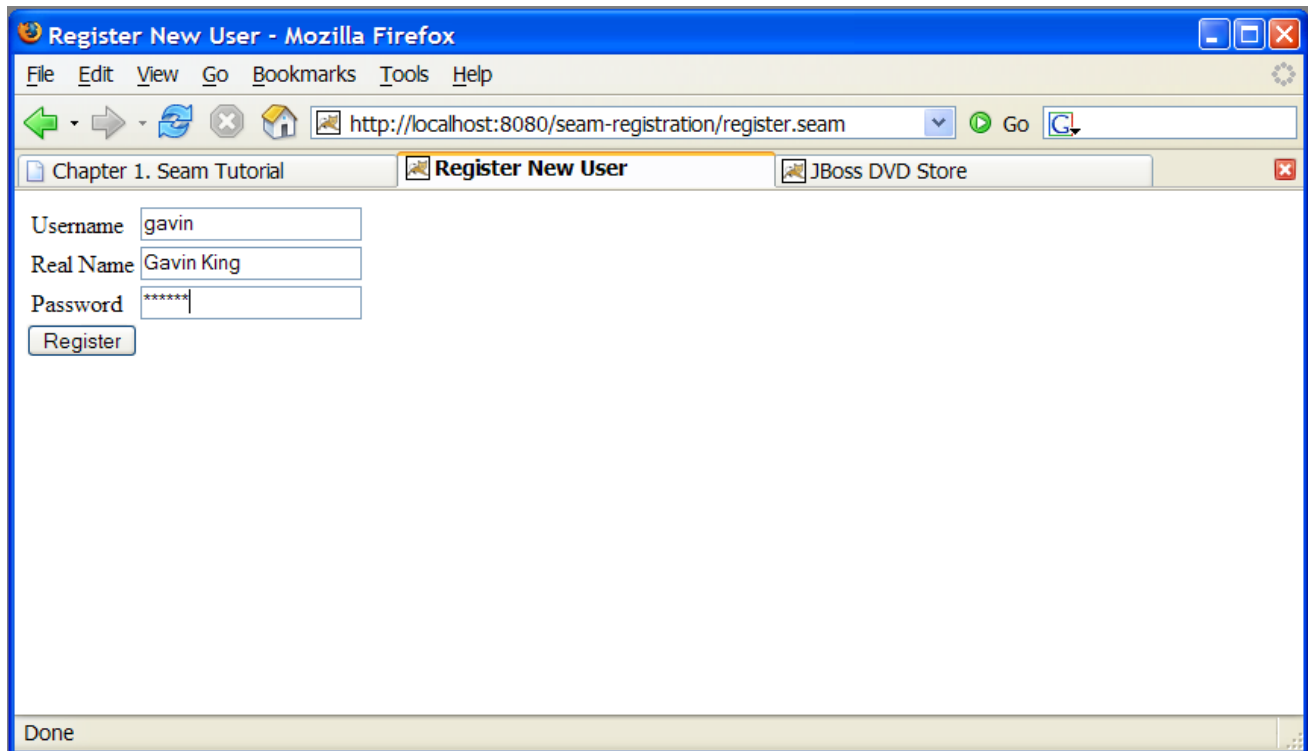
Register New User - Mozilla Firefox

File Edit View Go Bookmarks Tools Help

http://localhost:8080/seam-registration/register.seam

Go

Chapter 1. Seam Tutorial

Register New User

JBoss DVD Store

Username gavin

Real Name Gavin King

Password ******

Register

Done